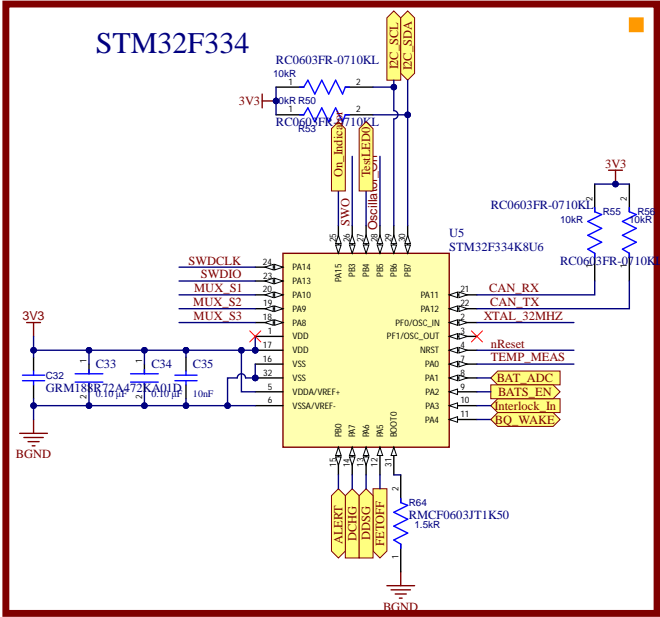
STM32F334

I2C_SCL
I2C_SDA

RC0603FR-0710KL
10kR
1 2
3V3
10kR R50
1 2
RC0603FR-0710KL
R53

On_Indic
TestLED0

SWO
Oscillator_Off

U5
STM32F334K8U6

3V3
RC0603FR-0710KL
10kR R55
R56
10kR
RC0603FR-0710KL

25 26 27 28 29 30
PA15 PB3 PB4 PB5 PB6 PB7

SWDCLK 24 PA14
SWDIO 23 PA13
MUX_S1 20 PA10
MUX_S2 19 PA9
MUX_S3 18 PA8

PA11 21 CAN_RX
PA12 22 CAN_TX
PF0/OSC_IN 2 XTAL_32MHZ
PF1/OSC_OUT 3
NRST 4 nReset
PA0 7 TEMP_MEAS
PA1 8 BAT_ADC
PA2 9 BATS_EN
PA3 10 Interlock_In
PA4 11 BQ_WAKE

3V3
1 VDD
17 VDD
16 VSS
32 VSS
5 VDDA/VREF+
6 VSSA/VREF-

C32
C33
C34
C35
GRM188R72A472KA01D
0.10 µF
0.10 µF
10nF

BGND

PB0 PA7 PA6 BOOT0
15 14 13 31

ALERT
DCHG
DDSG
FETOFF

R64
RMCF0603JT1K50
1.5kR
2
1

BGND